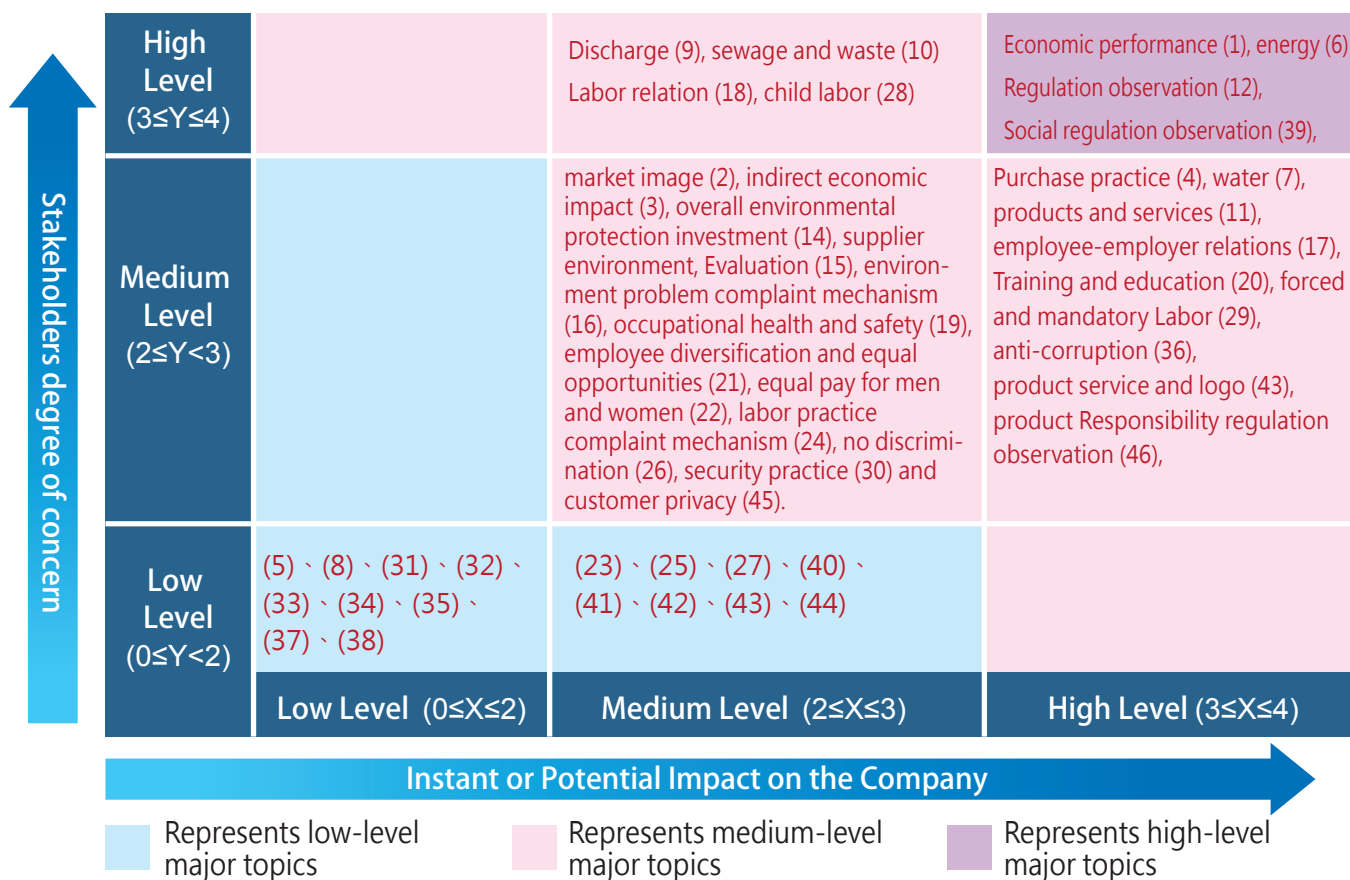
Stakeholders degree of concern

| | | | |
|---|---|---|---|
| High Level ($3 \le Y \le 4$) | | Discharge (9), sewage and waste (10) Labor relation (18), child labor (28) | Economic performance (1), energy (6) Regulation observation (12), Social regulation observation (39), |
| Medium Level ($2 \le Y < 3$) | | market image (2), indirect economic impact (3), overall environmental protection investment (14), supplier environment, Evaluation (15), environment problem complaint mechanism (16), occupational health and safety (19), employee diversification and equal opportunities (21), equal pay for men and women (22), labor practice complaint mechanism (24), no discrimination (26), security practice (30) and customer privacy (45). | Purchase practice (4), water (7), products and services (11), employee-employer relations (17), Training and education (20), forced and mandatory Labor (29), anti-corruption (36), product service and logo (43), product Responsibility regulation observation (46), |
| Low Level ($0 \le Y < 2$) | (5)、(8)、(31)、(32)、(33)、(34)、(35)、(37)、(38) | (23)、(25)、(27)、(40)、(41)、(42)、(43)、(44) | |
| | Low Level ($0 \le X \le 2$) | Medium Level ($2 \le X \le 3$) | High Level ($3 \le X \le 4$) |

Instant or Potential Impact on the Company

Represents low-level major topics

Represents medium-level major topics

Represents high-level major topics